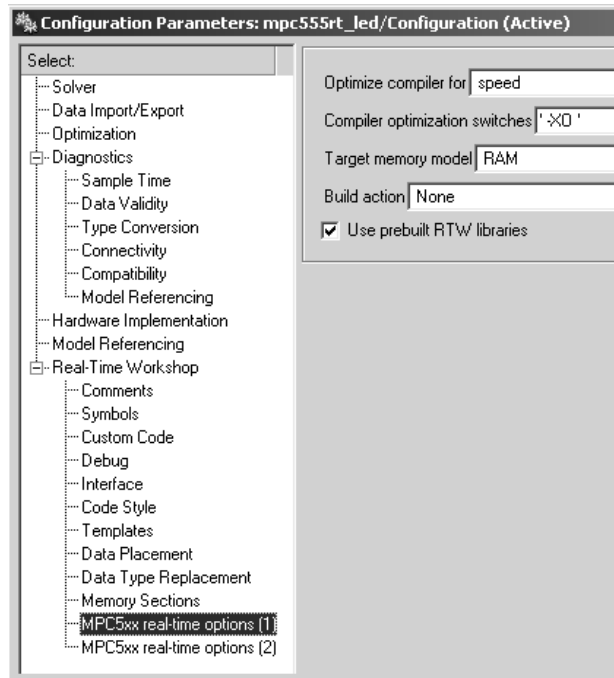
Configuration Parameters: mpc555rt_led/Configuration (Active)

Select:
Solver
Data Import/Export
Optimization
Diagnostics
Sample Time
Data Validity
Type Conversion
Connectivity
Compatibility
Model Referencing
Hardware Implementation
Model Referencing
Real-Time Workshop
Comments
Symbols
Custom Code
Debug
Interface
Code Style
Templates
Data Placement
Data Type Replacement
Memory Sections
MPC5xx real-time options (1)
MPC5xx real-time options (2)

Optimize compiler for speed
Compiler optimization switches '-XO '
Target memory model RAM
Build action None
Use prebuilt RTW libraries